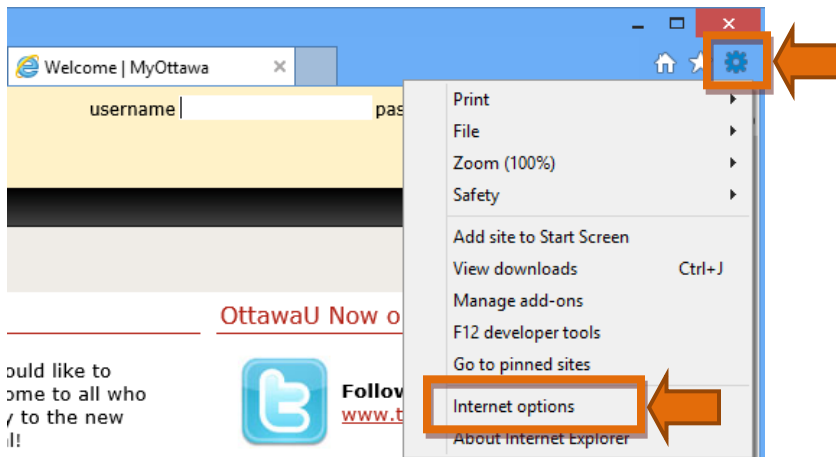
Welcome | MyOttawa

username pas

OttawaU Now o

ould like to ome to all who y to the new l!

Follov www.t

Print
File
Zoom (100%)
Safety
Add site to Start Screen
View downloads Ctrl+J
Manage add-ons
F12 developer tools
Go to pinned sites
Internet options
About Internet Explorer